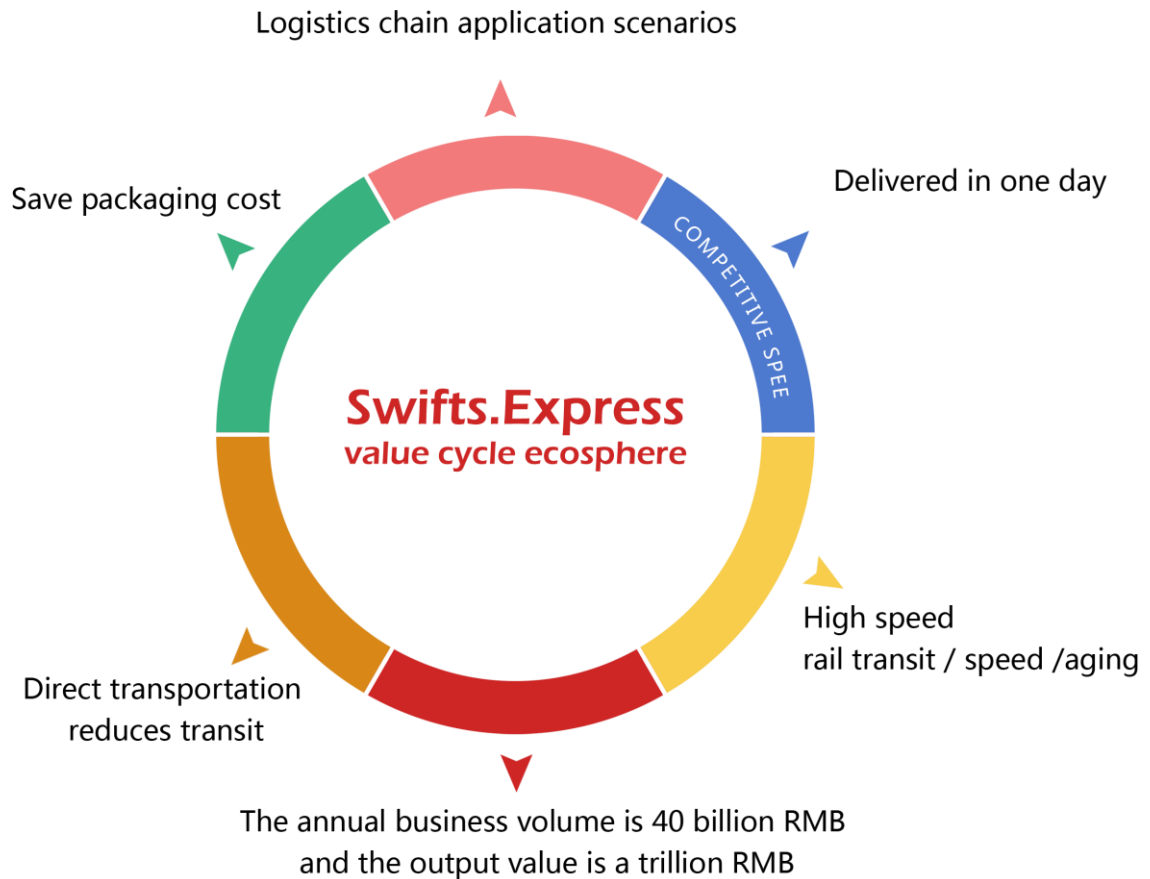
Logistics chain application scenarios

Save packaging cost

Delivered in one day

COMPETITIVE SPEE

Swifts.Express
value cycle ecosphere

High speed
rail transit / speed /aging

Direct transportation
reduces transit

The annual business volume is 40 billion RMB
and the output value is a trillion RMB